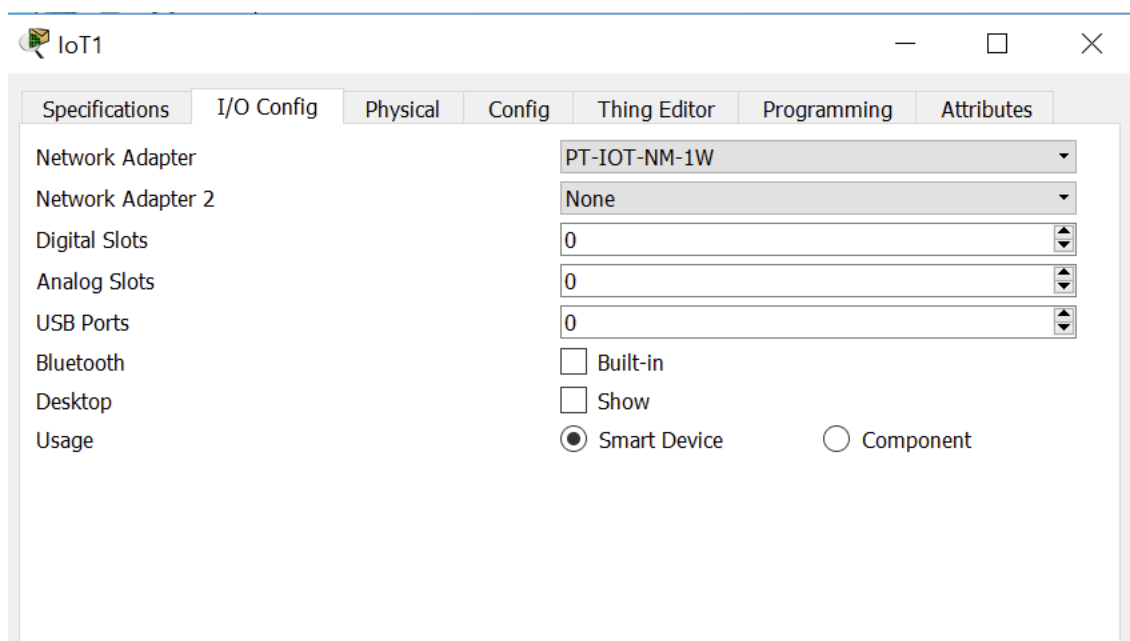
IoT1

Specifications | I/O Config | Physical | Config | Thing Editor | Programming | Attributes

Network Adapter PT-IOT-NM-1W
Network Adapter 2 None
Digital Slots 0
Analog Slots 0
USB Ports 0
Bluetooth Built-in
Desktop Show
Usage Smart Device Component